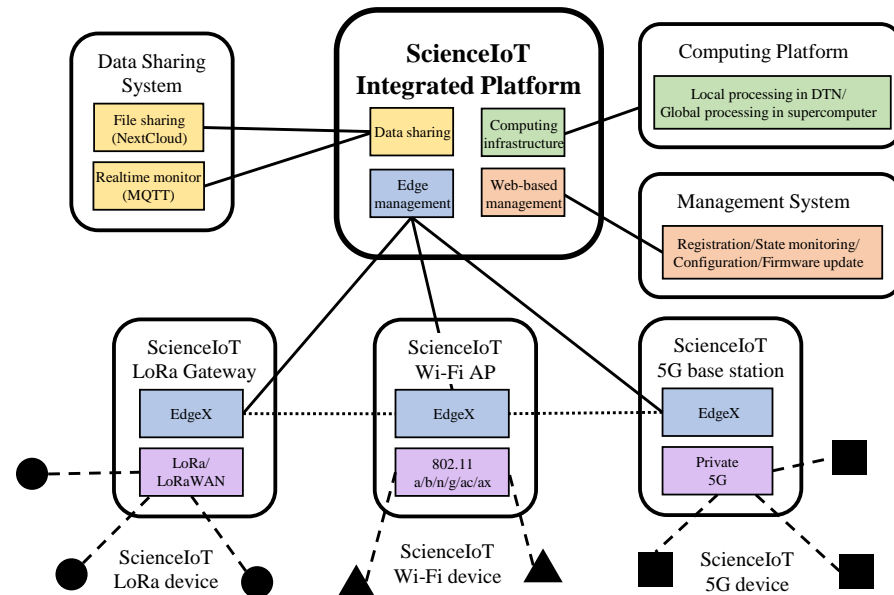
Data Sharing System

File sharing (NextCloud)

Realtime monitor (MQTT)

ScienceIoT Integrated Platform

Data sharing

Computing infrastructure

Edge management

Web-based management

Computing Platform

Local processing in DTN/ Global processing in supercomputer

Management System

Registration/State monitoring/ Configuration/Firmware update

ScienceIoT LoRa Gateway

EdgeX

LoRa/ LoRaWAN

ScienceIoT Wi-Fi AP

EdgeX

802.11 a/b/n/g/ac/ax

ScienceIoT 5G base station

EdgeX

Private 5G

ScienceIoT LoRa device

ScienceIoT Wi-Fi device

ScienceIoT 5G device